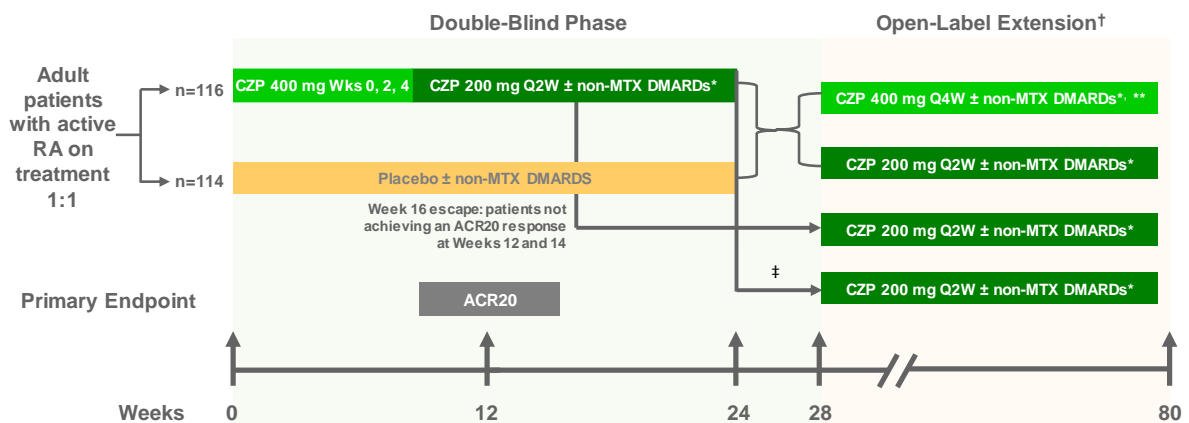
Double-Blind Phase

Open-Label Extension†

Adult patients with active RA on treatment 1:1

n=116

n=114

CZP 400 mg Wks 0, 2, 4

CZP 200 mg Q2W ± non-MTX DMARDs*

Placebo ± non-MTX DMARDS

Week 16 escape: patients not achieving an ACR20 response at Weeks 12 and 14

CZP 400 mg Q4W ± non-MTX DMARDs*, **

CZP 200 mg Q2W ± non-MTX DMARDs*

CZP 200 mg Q2W ± non-MTX DMARDs*

‡

CZP 200 mg Q2W ± non-MTX DMARDs*

Primary Endpoint

ACR20

Weeks 0 12 24 28 80